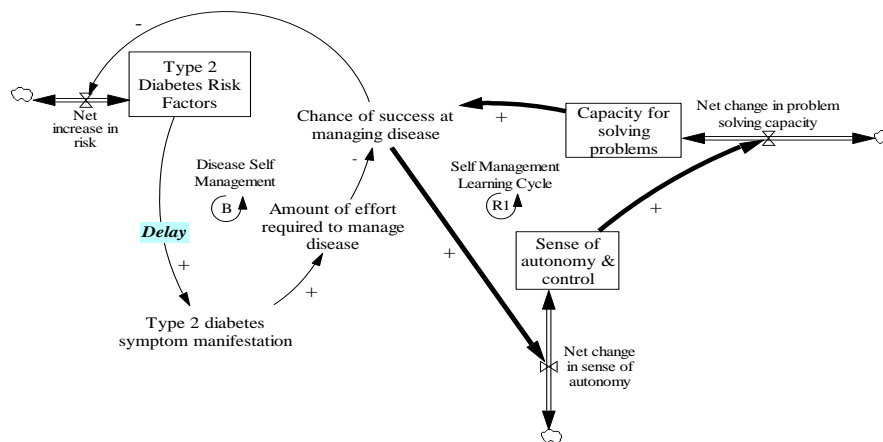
-

Net increase in risk

Type 2 Diabetes Risk Factors

Chance of success at managing disease

+

Capacity for solving problems

Net change in problem solving capacity

Disease Self Management

B

-

Amount of effort required to manage disease

Self Management Learning Cycle

R1

+

Delay

+

+

Sense of autonomy & control

+

Type 2 diabetes symptom manifestation

Net change in sense of autonomy